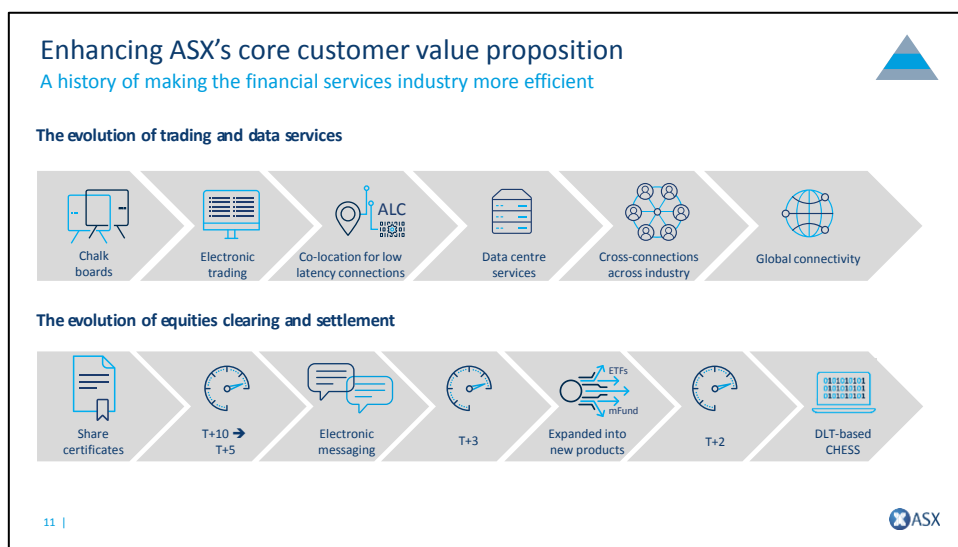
Enhancing ASX's core customer value proposition
A history of making the financial services industry more efficient

The evolution of trading and data services

ALC

Chalk boards

Electronic trading

Co-location for low latency connections

Data centre services

Cross-connections across industry

Global connectivity

The evolution of equities clearing and settlement

ETFs

mFund

0101010101
0101010101
0101010101

Share certificates

T+10 → T+5

Electronic messaging

T+3

Expanded into new products

T+2

DLT-based CHESS

11 |

ASX